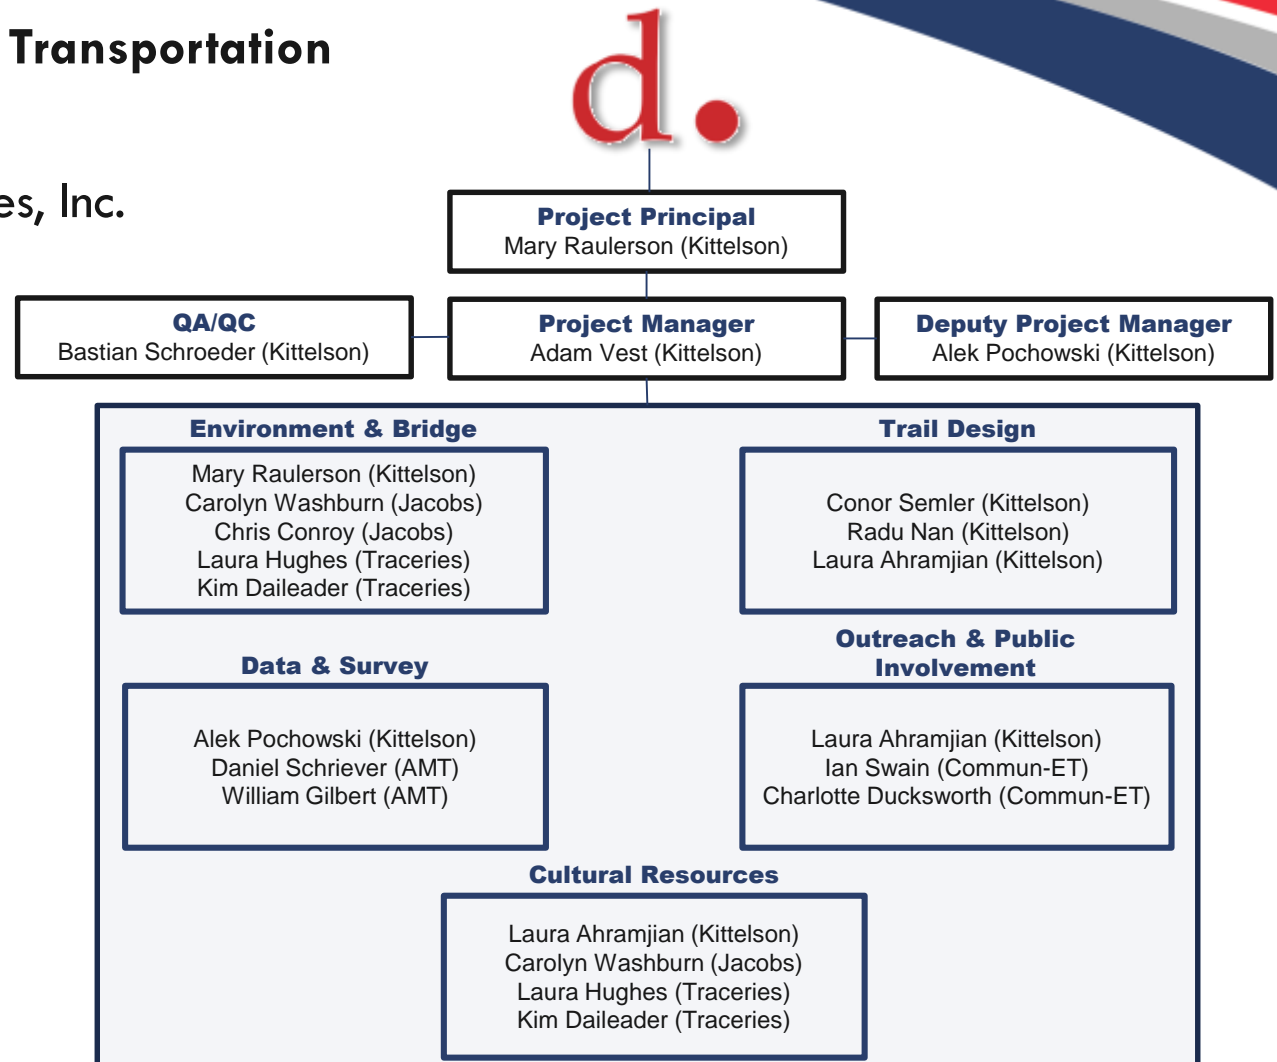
Transportation

es, Inc.

d.

Project Principal
Mary Raulerson (Kittelson)

QA/QC
Bastian Schroeder (Kittelson)

Project Manager
Adam Vest (Kittelson)

Deputy Project Manager
Alek Pochowski (Kittelson)

Environment & Bridge
Mary Raulerson (Kittelson)
Carolyn Washburn (Jacobs)
Chris Conroy (Jacobs)
Laura Hughes (Traceries)
Kim Daileader (Traceries)

Trail Design
Conor Semler (Kittelson)
Radu Nan (Kittelson)
Laura Ahramjian (Kittelson)

Data & Survey
Alek Pochowski (Kittelson)
Daniel Schriever (AMT)
William Gilbert (AMT)

Outreach & Public Involvement
Laura Ahramjian (Kittelson)
Ian Swain (Commun-ET)
Charlotte Ducksworth (Commun-ET)

Cultural Resources
Laura Ahramjian (Kittelson)
Carolyn Washburn (Jacobs)
Laura Hughes (Traceries)
Kim Daileader (Traceries)